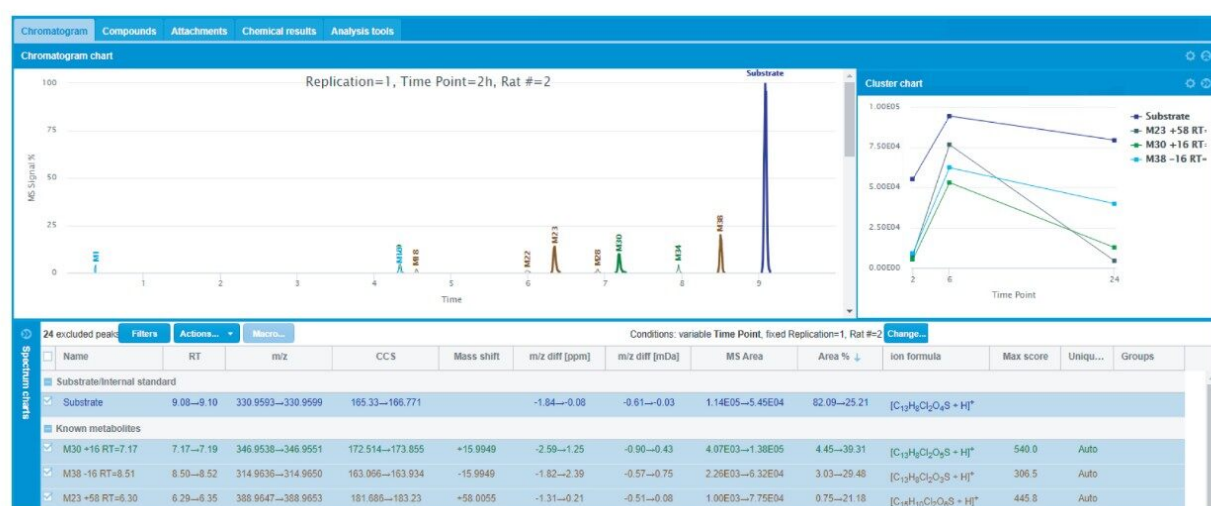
Chromatogram Compounds Attachments Chemical results Analysis tools

Chromatogram chart

Replication=1, Time Point=2h, Rat #=2

Substrate

100

75

MS Signal %

50

25

0

M1

M39

M8

M22

M23

M28

M30

M34

M38

1 2 3 4 5 6 7 8 9

Time

Cluster chart

1.00E05

7.50E04

5.00E04

2.50E04

0.00E00

2 6 24

Time Point

Substrate
M23 +58 RT=
M30 +16 RT=
M38 -16 RT=

Spectrum charts

24 excluded peaks Filters Actions... Macro...

Conditions: variable Time Point, fixed Replication=1, Rat #=2 Change...

| Name | RT | m/z | CCS | Mass shift | m/z diff [ppm] | m/z diff [mDa] | MS Area | Area % | ion formula | Max score | Uniqu... | Groups |
|---|---|---|---|---|---|---|---|---|---|---|---|---|
| Substrate/Internal standard | | | | | | | | | | | | |
| Substrate | 9.08→9.10 | 330.9593→330.9599 | 165.33→166.771 | | -1.84→-0.08 | -0.61→-0.03 | 1.14E05→5.45E04 | 82.09→25.21 | $[C_{13}H_8Cl_2O_4S + H]^+$ | | | |
| Known metabolites | | | | | | | | | | | | |
| M30 +16 RT=7.17 | 7.17→7.19 | 346.9538→346.9551 | 172.514→173.855 | +15.9949 | -2.59→1.25 | -0.90→0.43 | 4.07E03→1.38E05 | 4.45→39.31 | $[C_{13}H_8Cl_2O_5S + H]^+$ | 540.0 | Auto | |
| M38 -16 RT=8.51 | 8.50→8.52 | 314.9636→314.9650 | 163.066→163.934 | -15.9949 | -1.82→2.39 | -0.57→0.75 | 2.26E03→6.32E04 | 3.03→29.48 | $[C_{13}H_8Cl_2O_3S + H]^+$ | 306.5 | Auto | |
| M23 +58 RT=6.30 | 6.29→6.35 | 388.9647→388.9653 | 181.686→183.23 | +58.0055 | -1.31→0.21 | -0.51→0.08 | 1.00E03→7.75E04 | 0.75→21.18 | $[C_{15}H_{10}Cl_2O_6S + H]^+$ | 445.8 | Auto | |